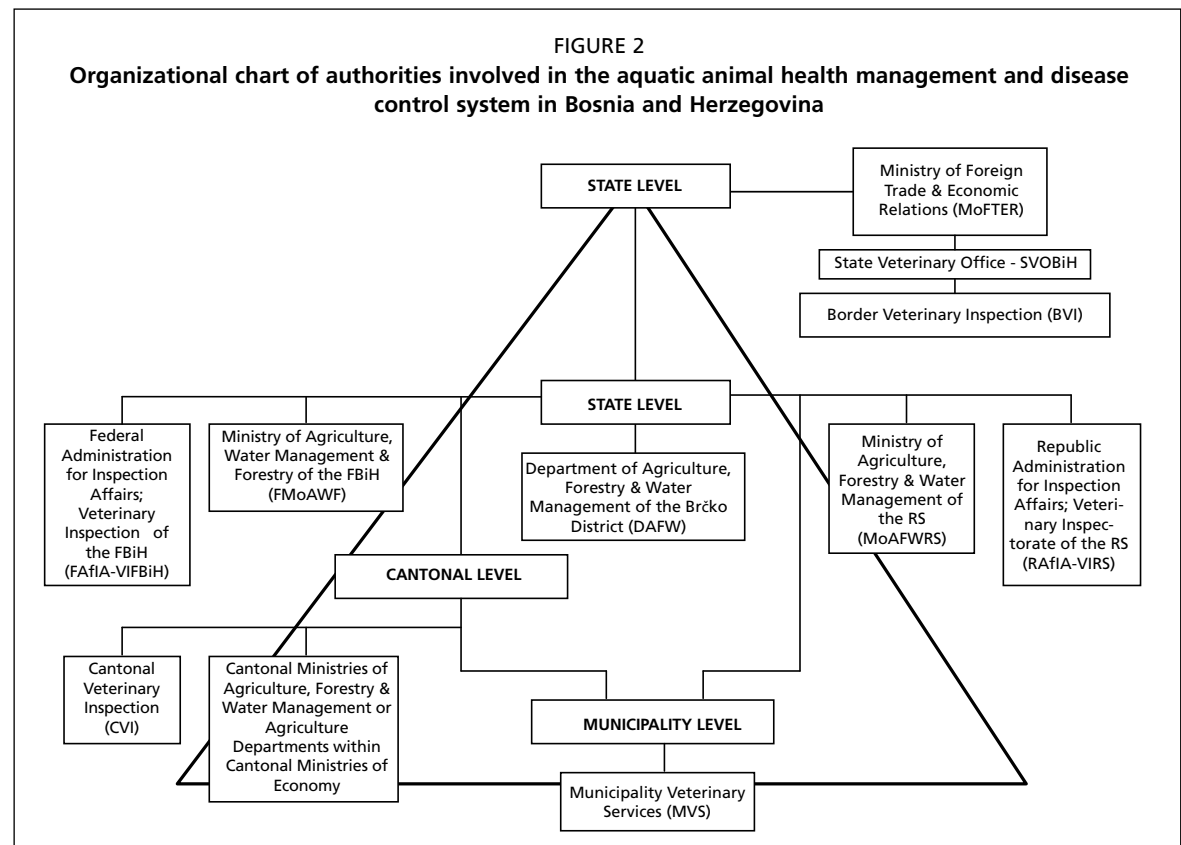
FIGURE 2
**Organizational chart of authorities involved in the aquatic animal health management and disease control system in Bosnia and Herzegovina**

STATE LEVEL

Ministry of Foreign Trade & Economic Relations (MoFTER)

State Veterinary Office - SVOBiH

Border Veterinary Inspection (BVI)

STATE LEVEL

Federal Administration for Inspection Affairs; Veterinary Inspection of the FBiH (FAfIA-VIFBiH)

Ministry of Agriculture, Water Management & Forestry of the FBiH (FMoAWF)

Department of Agriculture, Forestry & Water Management of the Brčko District (DAFW)

Ministry of Agriculture, Forestry & Water Management of the RS (MoAFWRS)

Republic Administration for Inspection Affairs; Veterinary Inspectorate of the RS (RAfIA-VIRS)

CANTONAL LEVEL

Cantonal Veterinary Inspection (CVI)

Cantonal Ministries of Agriculture, Forestry & Water Management or Agriculture Departments within Cantonal Ministries of Economy

MUNICIPALITY LEVEL

Municipality Veterinary Services (MVS)